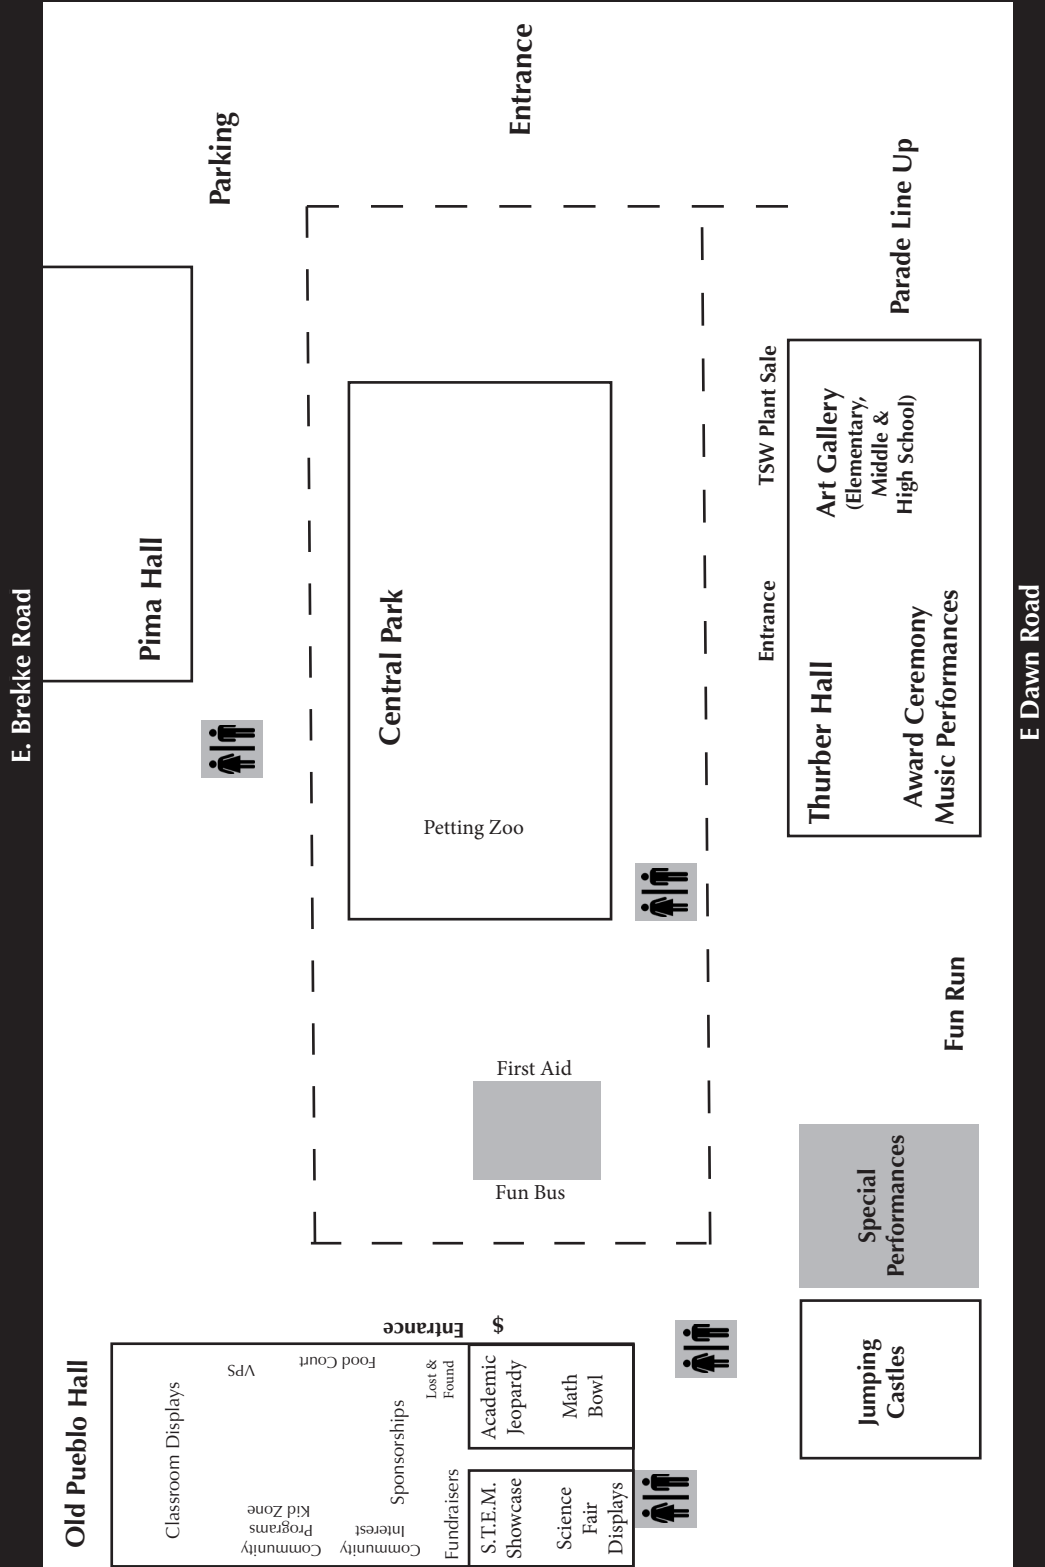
E. Brekke Road

Parking

Entrance

Parade Line Up

Pima Hall

Central Park

Petting Zoo

TSW Plant Sale

Entrance

Thurber Hall

Art Gallery
(Elementary, Middle & High School)

Award Ceremony
Music Performances

Fun Run

First Aid

Fun Bus

Special Performances

Jumping Castles

$

Entrance

Old Pueblo Hall

Classroom Displays

VPS

Food Court

Community Programs Kid Zone

Sponsorships

Lost & Found

Community Interest

Fundraisers

Academic Jeopardy

Math Bowl

S.T.E.M. Showcase

Science Fair Displays

E Dawn Road